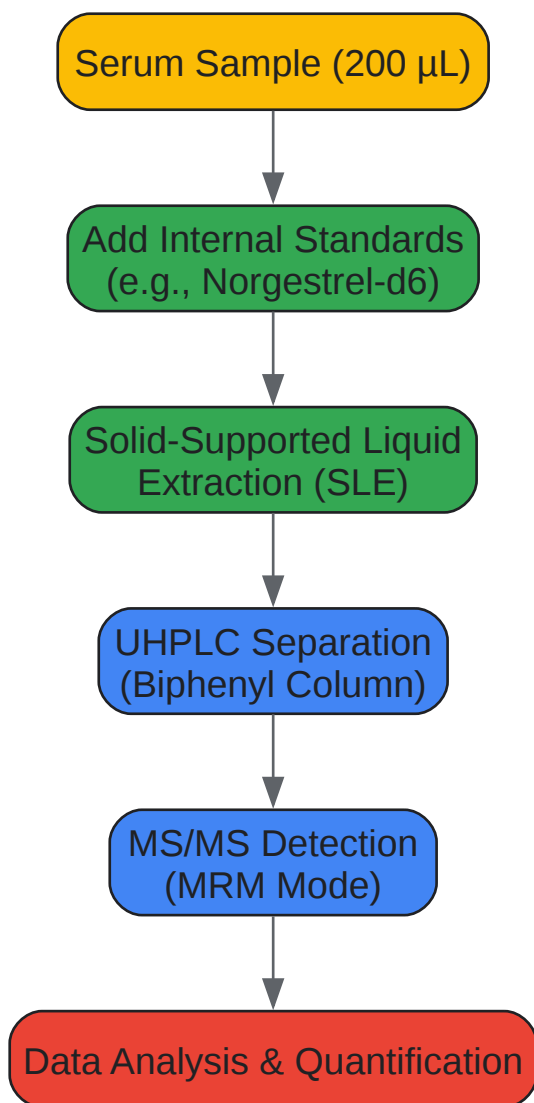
Serum Sample (200 µL)

Add Internal Standards (e.g., Norgestrel-d6)

Solid-Supported Liquid Extraction (SLE)

UHPLC Separation (Biphenyl Column)

MS/MS Detection (MRM Mode)

Data Analysis & Quantification